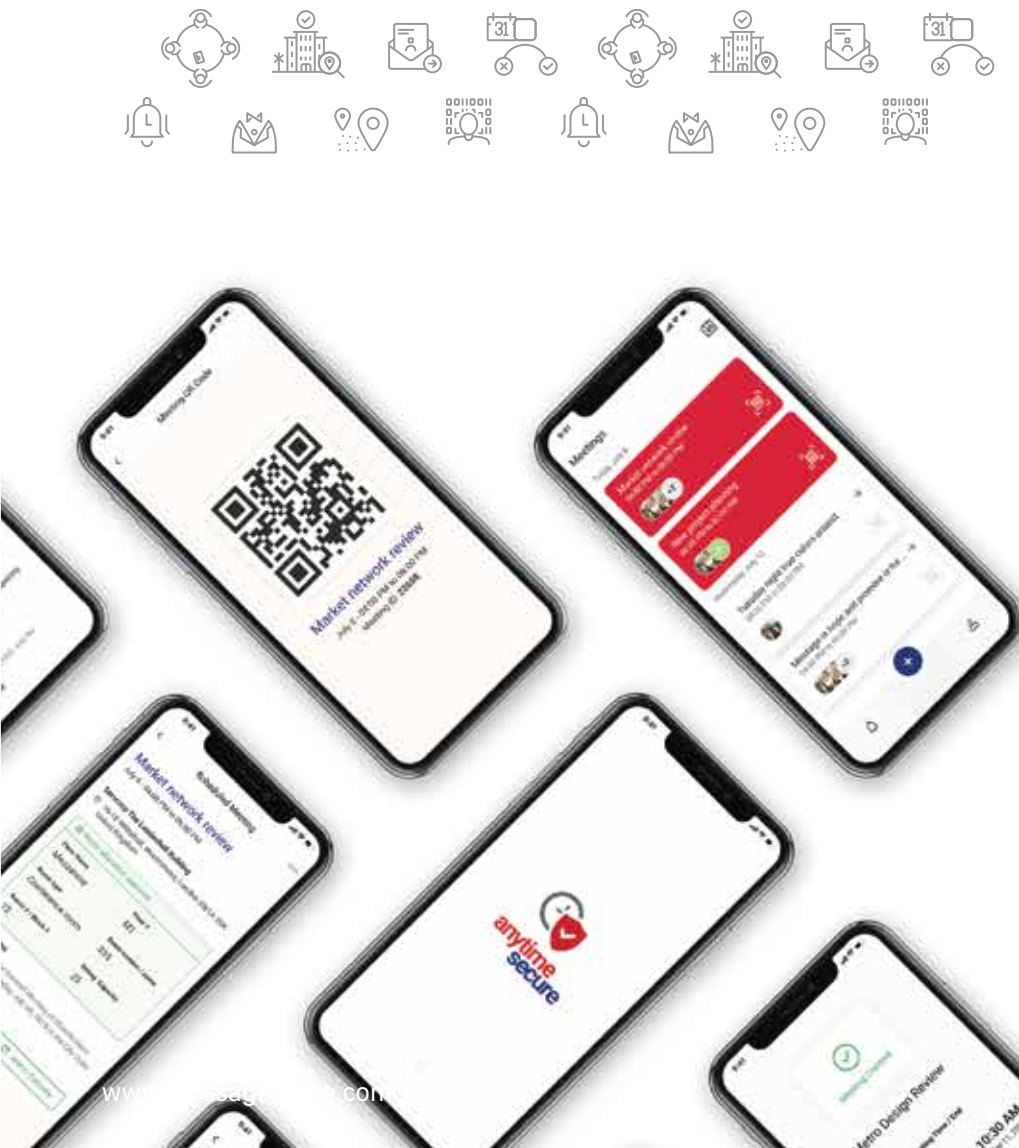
31

31

Meeting QR Code

Market network review

July 8 · 02:00 PM to 06:00 PM

Meeting ID 23556

Meetings

Today, July 8

Wednesday, July 10

Transfer night true culture assist

Message is hope and promise of the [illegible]

Scheduled Meeting

Market network review

Serenity The Lakeshore Building

anytime secure

Metro Design Review

10:30 AM

www.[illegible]ge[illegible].com